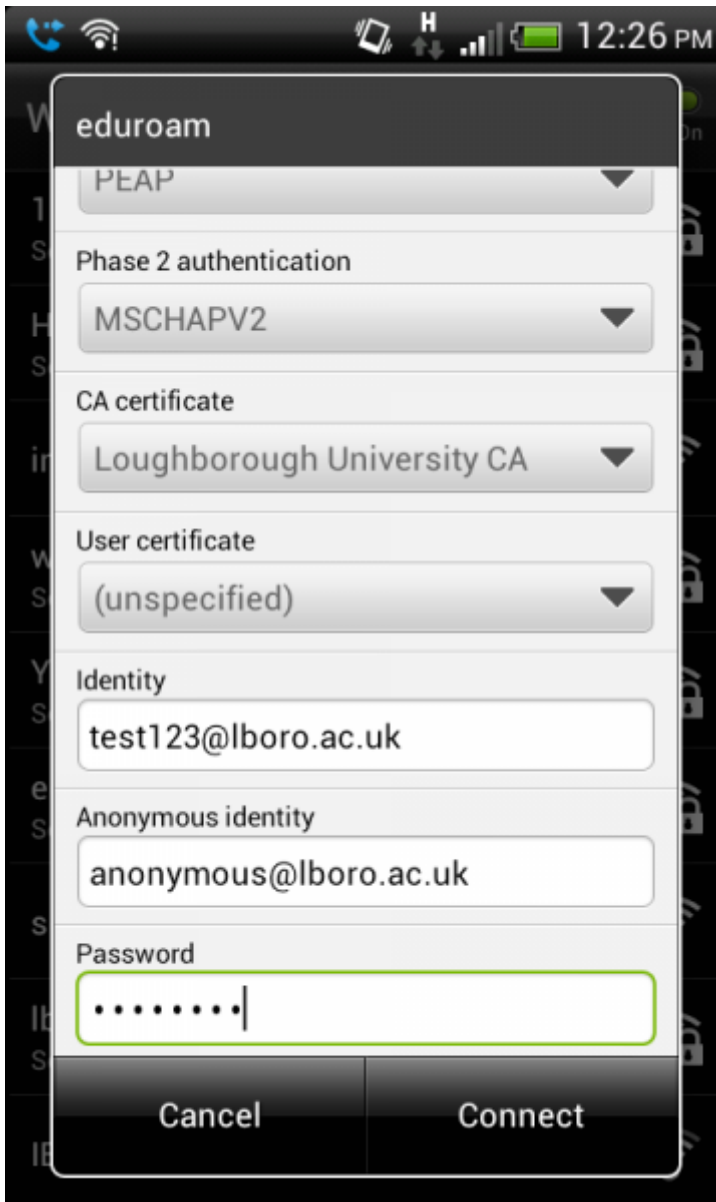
H 12:26 PM

eduroam

PEAP

Phase 2 authentication

MSCHAPV2

CA certificate

Loughborough University CA

User certificate

(unspecified)

Identity

test123@lboro.ac.uk

Anonymous identity

anonymous@lboro.ac.uk

Password

••••••••

Cancel

Connect